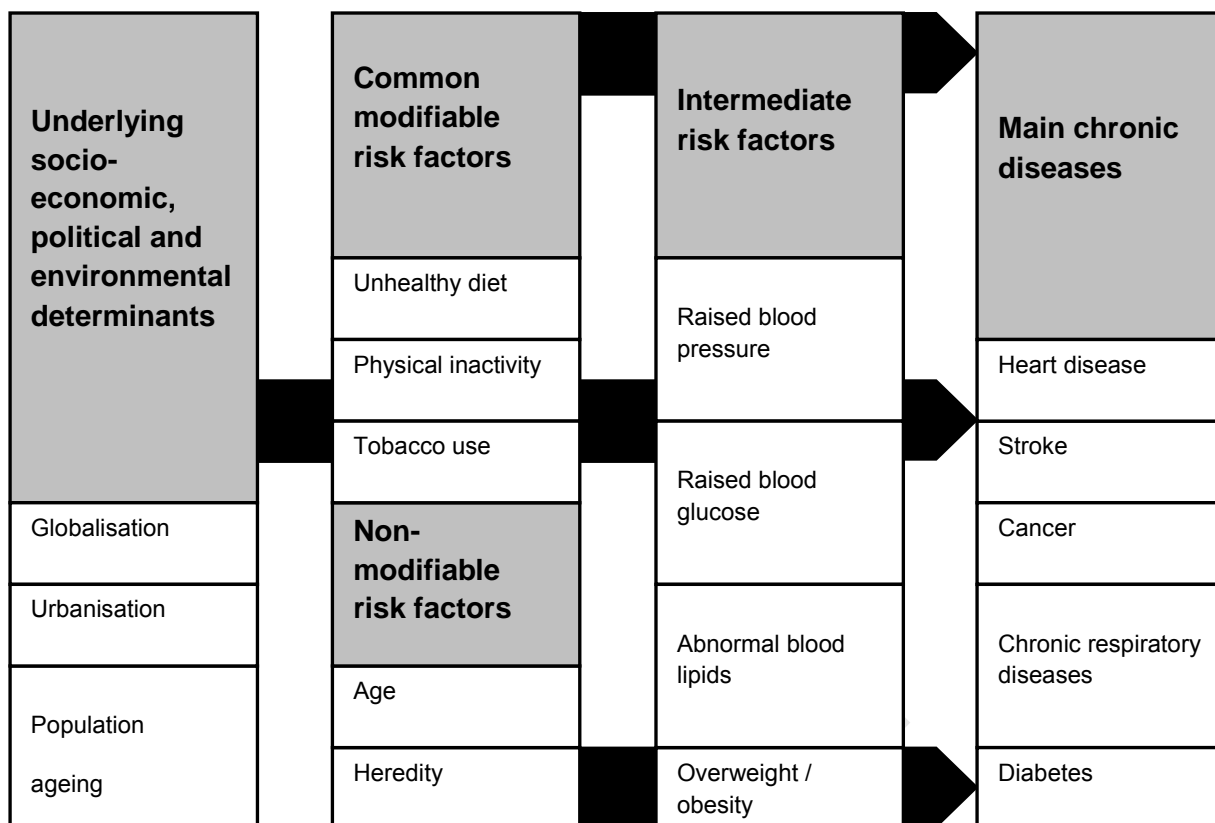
Underlying socio-economic, political and environmental determinants

Globalisation

Urbanisation

Population ageing

Common modifiable risk factors

Unhealthy diet

Physical inactivity

Tobacco use

Non-modifiable risk factors

Age

Heredity

Intermediate risk factors

Raised blood pressure

Raised blood glucose

Abnormal blood lipids

Overweight / obesity

Main chronic diseases

Heart disease

Stroke

Cancer

Chronic respiratory diseases

Diabetes